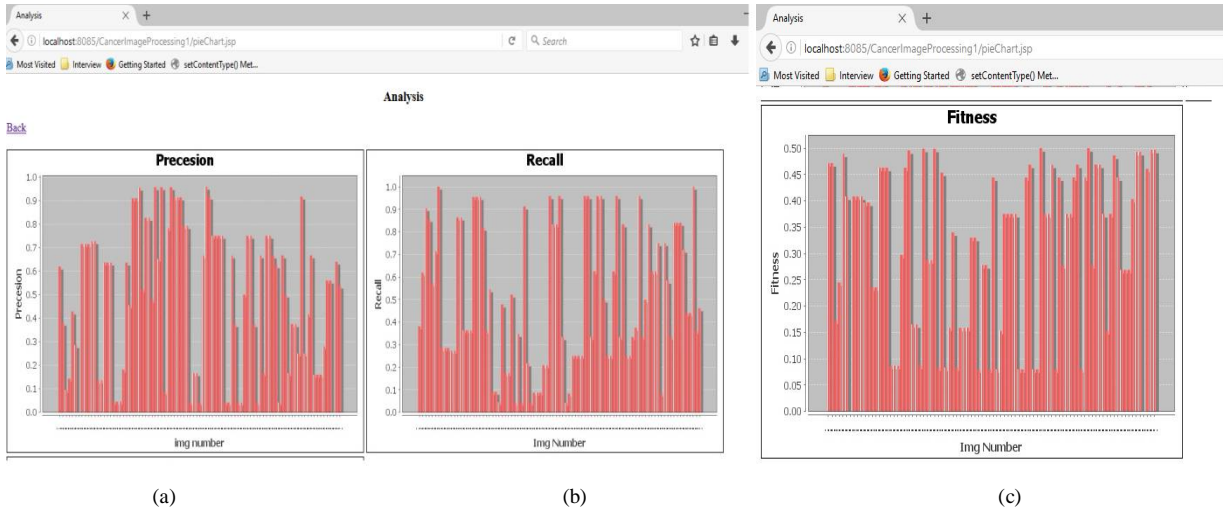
Analysis
localhost:8085/CancerImageProcessing1/pieChart.jsp
Search
Most Visited Interview Getting Started setContentType() Met...

Analysis

Back

Precesion
1.0
0.9
0.8
0.7
0.6
0.5
0.4
0.3
0.2
0.1
0.0
Precesion
img number

Recall
1.0
0.9
0.8
0.7
0.6
0.5
0.4
0.3
0.2
0.1
0.0
Recall
Img Number

Analysis
localhost:8085/CancerImageProcessing1/pieChart.jsp
Most Visited Interview Getting Started setContentType() Met...

Fitness
0.50
0.45
0.40
0.35
0.30
0.25
0.20
0.15
0.10
0.05
0.00
Fitness
Img Number

(a)

(b)

(c)